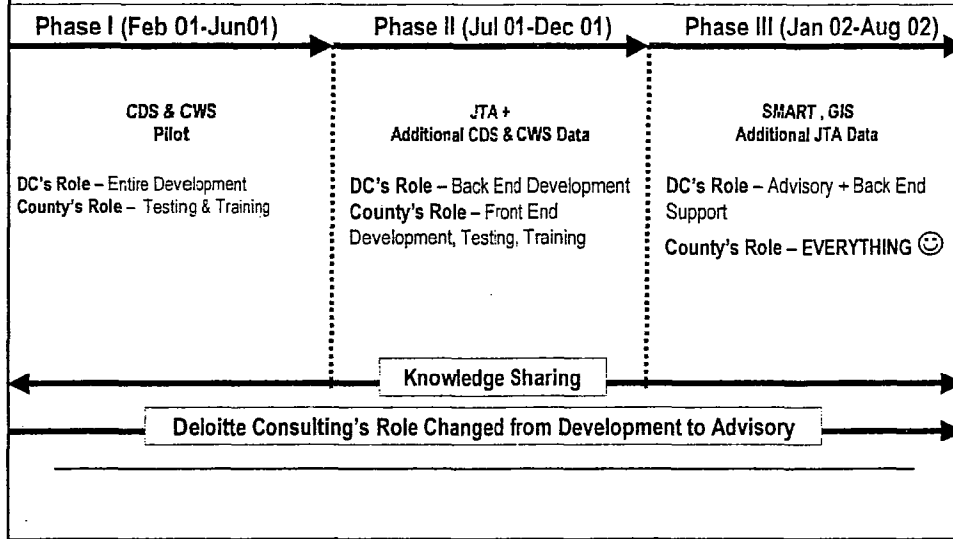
Phase I (Feb 01-Jun01)

CDS & CWS
Pilot

DC's Role – Entire Development
County's Role – Testing & Training

Phase II (Jul 01-Dec 01)

JTA +
Additional CDS & CWS Data

DC's Role – Back End Development
County's Role – Front End Development, Testing, Training

Phase III (Jan 02-Aug 02)

SMART , GIS
Additional JTA Data

DC's Role – Advisory + Back End Support
County's Role – EVERYTHING ☺

Knowledge Sharing

Deloitte Consulting's Role Changed from Development to Advisory